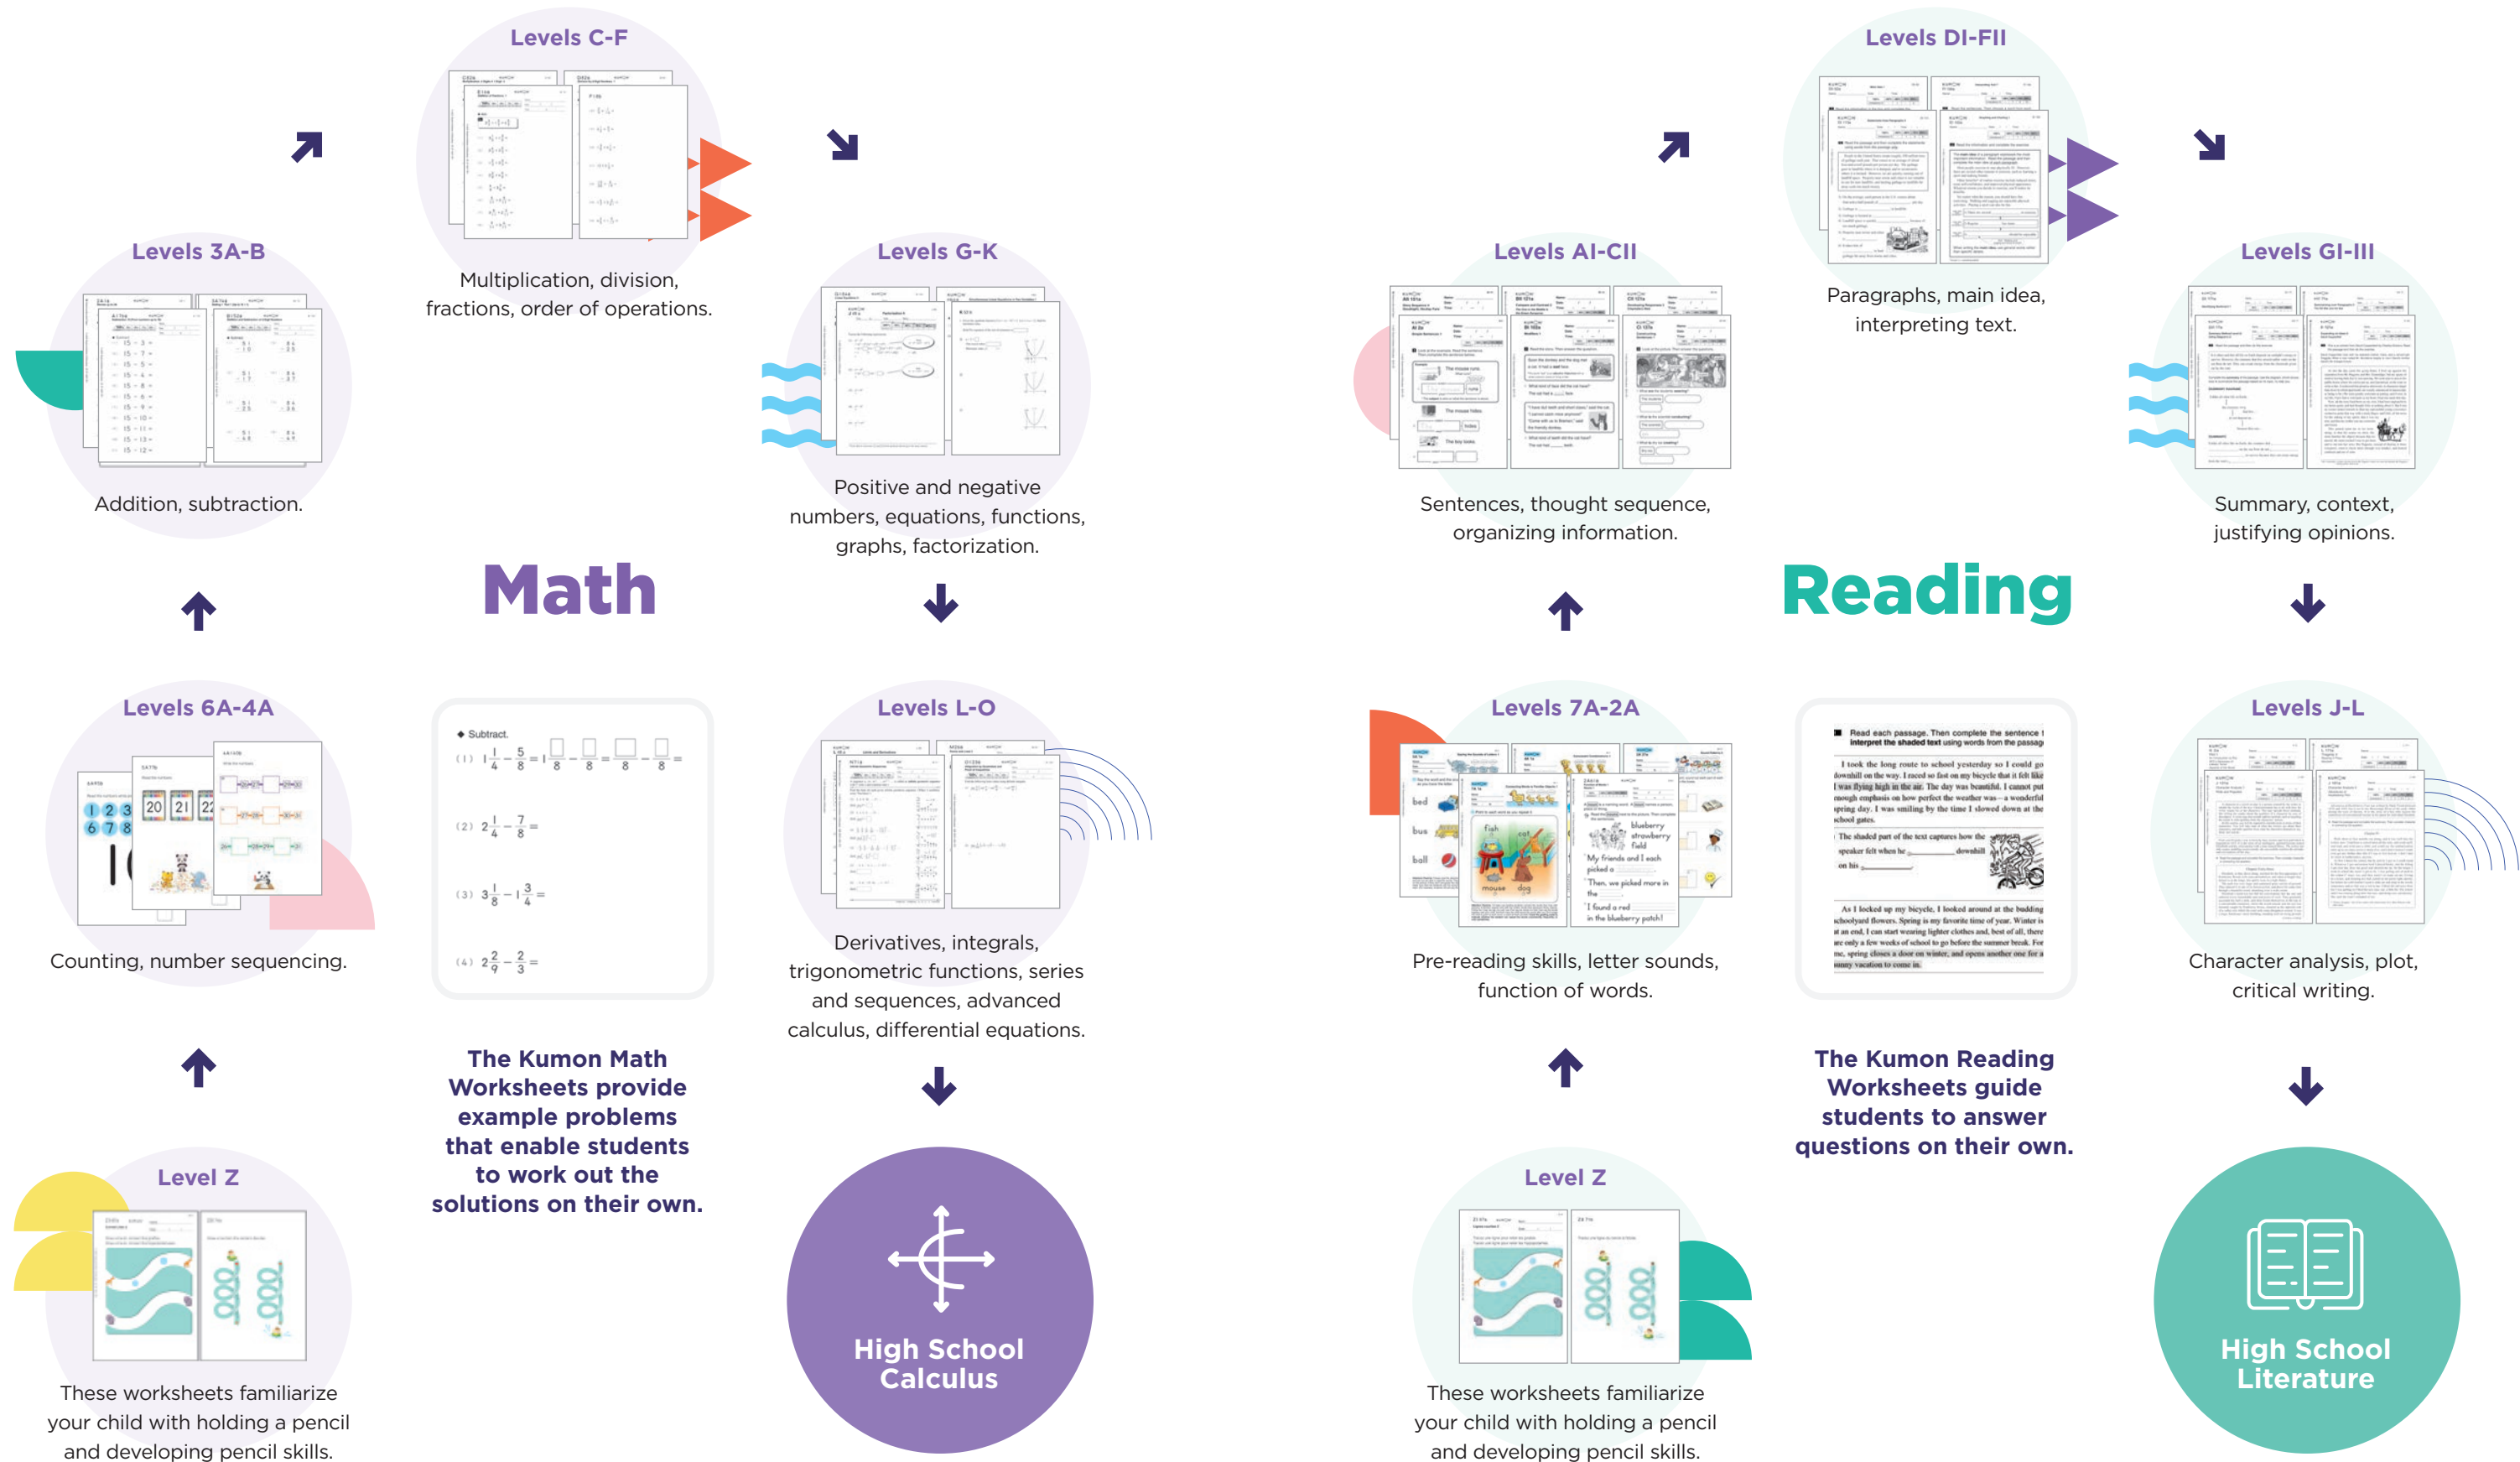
Math

Level Z
These worksheets familiarize your child with holding a pencil and developing pencil skills.

Levels 6A-4A
Counting, number sequencing.

Levels 3A-B
Addition, subtraction.

Levels C-F
Multiplication, division, fractions, order of operations.

Levels G-K
Positive and negative numbers, equations, functions, graphs, factorization.

Levels L-O
Derivatives, integrals, trigonometric functions, series and sequences, advanced calculus, differential equations.

High School Calculus

◆ Subtract.
(1) $1\frac{1}{4}-\frac{5}{8}=1\frac{\square}{8}-\frac{\square}{8}=\frac{\square}{8}-\frac{\square}{8}=$
(2) $2\frac{1}{4}-\frac{7}{8}=$
(3) $3\frac{1}{8}-1\frac{3}{4}=$
(4) $2\frac{2}{9}-\frac{2}{3}=$

The Kumon Math Worksheets provide example problems that enable students to work out the solutions on their own.

Reading

Level Z
These worksheets familiarize your child with holding a pencil and developing pencil skills.

Levels 7A-2A
Pre-reading skills, letter sounds, function of words.

Levels AI-CII
Sentences, thought sequence, organizing information.

Levels DI-FII
Paragraphs, main idea, interpreting text.

Levels GI-III
Summary, context, justifying opinions.

Levels J-L
Character analysis, plot, critical writing.

High School Literature

Read each passage. Then complete the sentence interpret the shaded text using words from the passag
I took the long route to school yesterday so I could go downhill on the way. I raced so fast on my bicycle that it felt like I was flying high in the air. The day was beautiful. I cannot put enough emphasis on how perfect the weather was—a wonderful spring day. I was smiling by the time I slowed down at the school gates.
The shaded part of the text captures how the speaker felt when he ______ downhill on his ______.
As I locked up my bicycle, I looked around at the budding schoolyard flowers. Spring is my favorite time of year. Winter is at an end, I can start wearing lighter clothes and, best of all, there are only a few weeks of school to go before the summer break. For me, spring closes a door on winter, and opens another one for a sunny vacation to come in.

The Kumon Reading Worksheets guide students to answer questions on their own.